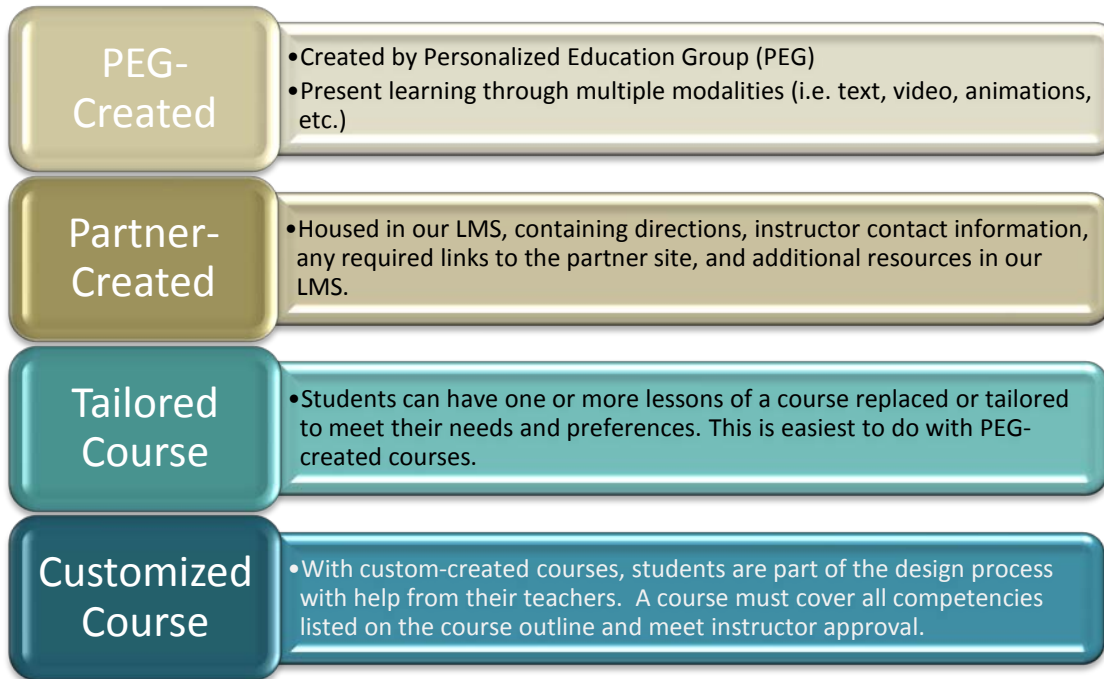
PEG-Created

•Created by Personalized Education Group (PEG)
•Present learning through multiple modalities (i.e. text, video, animations, etc.)

Partner-Created

•Housed in our LMS, containing directions, instructor contact information, any required links to the partner site, and additional resources in our LMS.

Tailored Course

•Students can have one or more lessons of a course replaced or tailored to meet their needs and preferences. This is easiest to do with PEG-created courses.

Customized Course

•With custom-created courses, students are part of the design process with help from their teachers. A course must cover all competencies listed on the course outline and meet instructor approval.